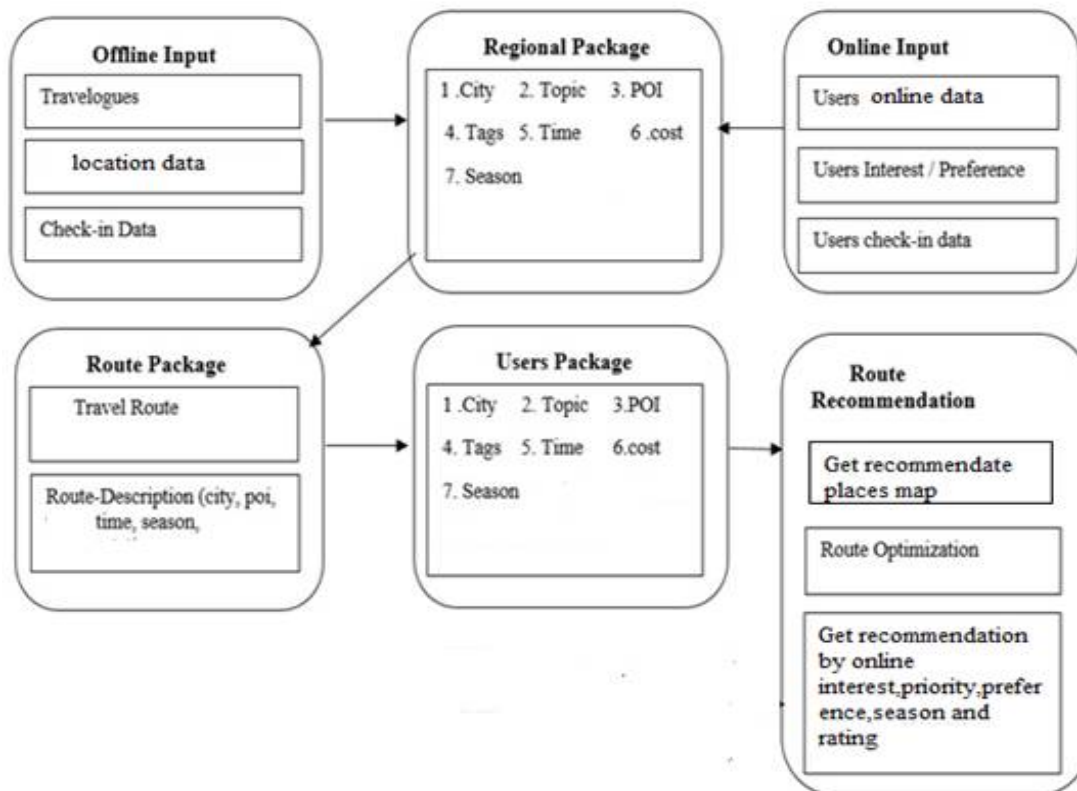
Offline Input

Travelogues

location data

Check-in Data

Regional Package

1 .City 2. Topic 3. POI

4. Tags 5. Time 6 .cost

7. Season

Online Input

Users online data

Users Interest / Preference

Users check-in data

Route Package

Travel Route

Route-Description (city, poi, time, season,

Users Package

1 .City 2. Topic 3.POI

4. Tags 5. Time 6.cost

7. Season

Route Recommendation

Get recommendate places map

Route Optimization

Get recommendation by online interest,priority,prefer ence,season and rating